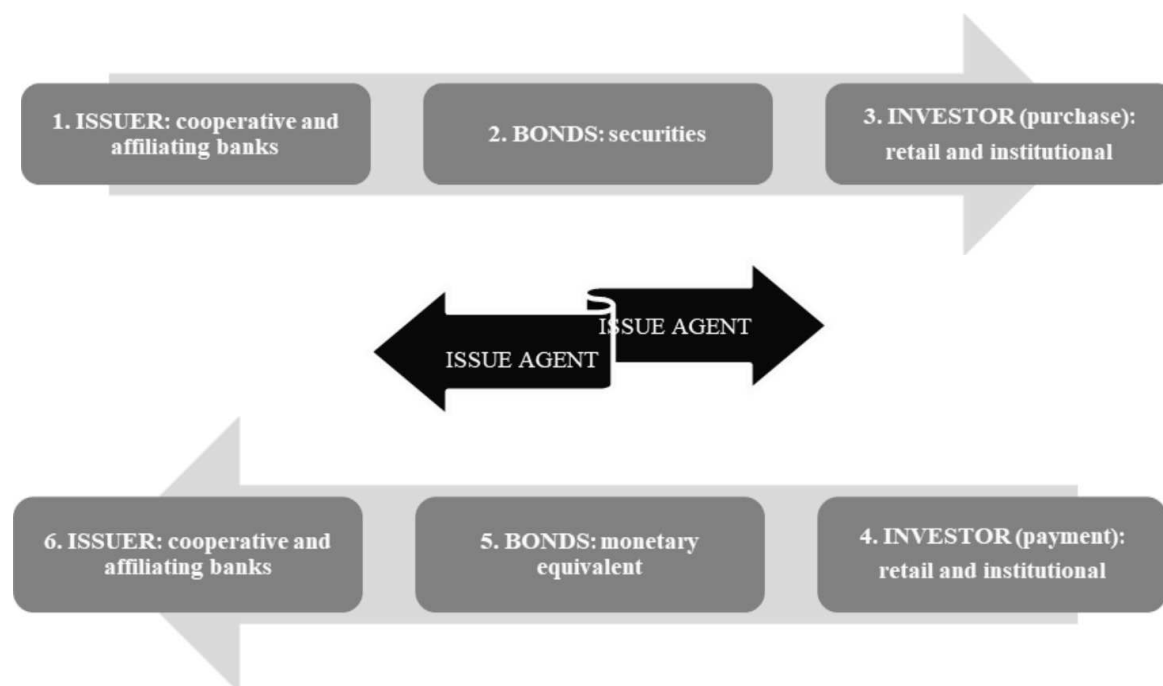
1. ISSUER: cooperative and affiliating banks

2. BONDS: securities

3. INVESTOR (purchase): retail and institutional

ISSUE AGENT

ISSUE AGENT

6. ISSUER: cooperative and affiliating banks

5. BONDS: monetary equivalent

4. INVESTOR (payment): retail and institutional